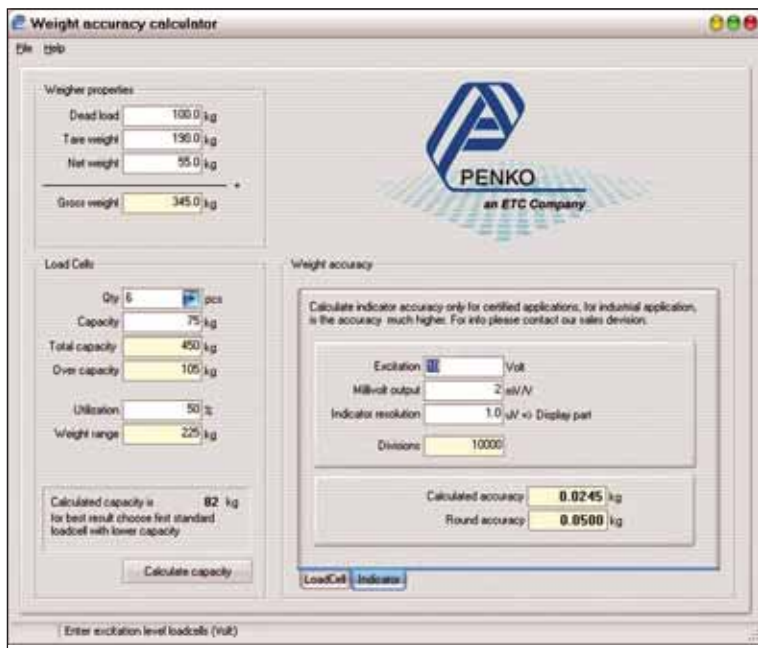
Weight accuracy calculator

File Help

Weigher properties

Dead load 100.0 kg
Tare weight 190.0 kg
Net weight 55.0 kg
+
Gross weight 345.0 kg

PENKO
an ETC Company

Load Cells

Qty 6 pcs
Capacity 75 kg
Total capacity 450 kg
Over capacity 105 kg

Utilization 50 %
Weight range 225 kg

Calculated capacity is 82 kg
for best result choose first standard loadcell with lower capacity

Calculate capacity

Weight accuracy

Calculate indicator accuracy only for certified applications, for industrial application, is the accuracy much higher. For info please contact our sales devision.

Excitation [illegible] Volt
Millivolt output 2 mV/V
Indicator resolution 1.0 uV => Display part

Divisions 10000

Calculated accuracy 0.0245 kg
Round accuracy 0.0500 kg

LoadCell Indicator

Enter excitation level loadcells (Volt)